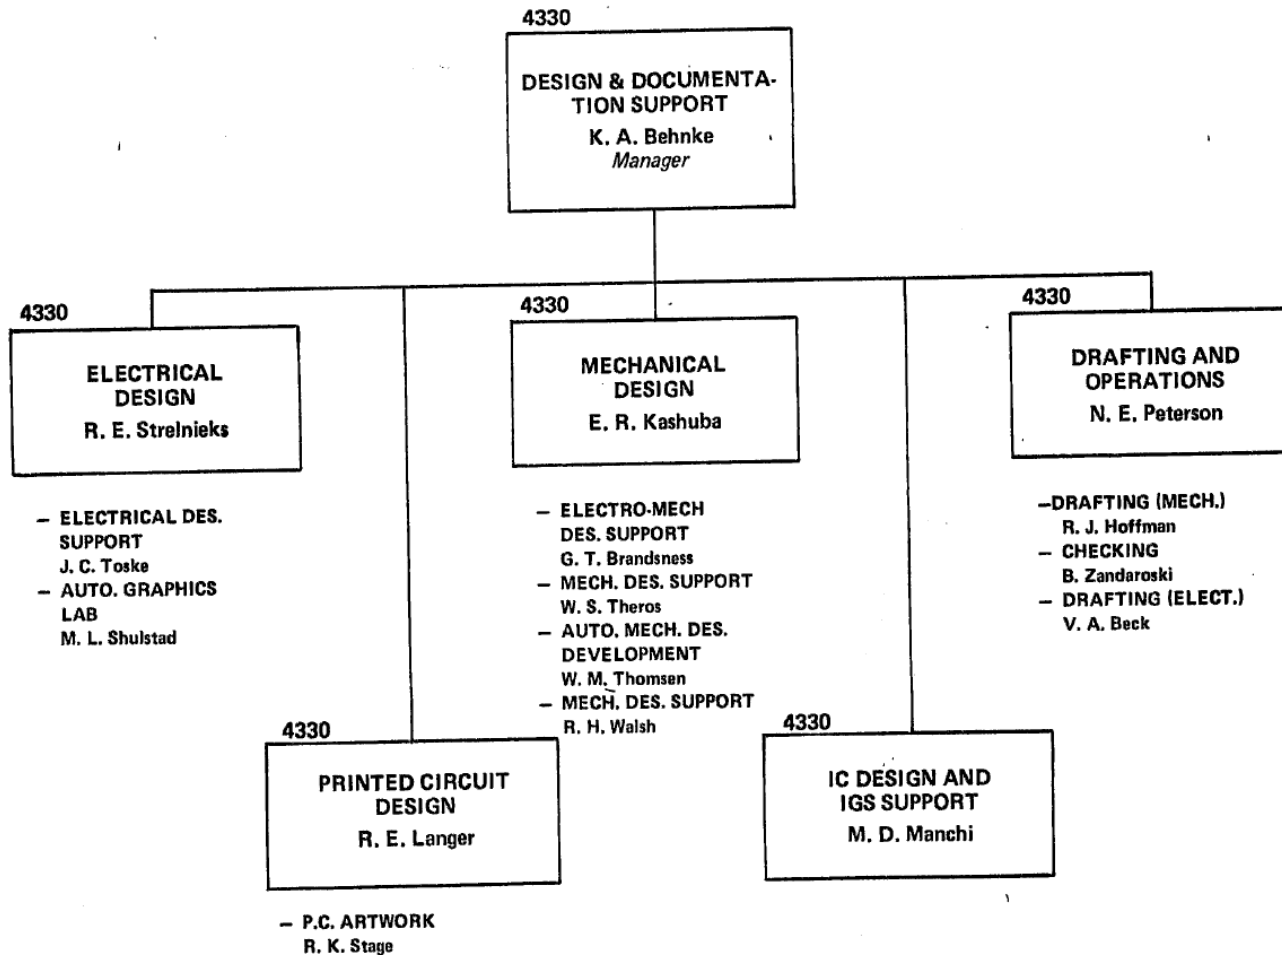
4330

DESIGN & DOCUMENTATION SUPPORT
K. A. Behnke
Manager

4330

ELECTRICAL DESIGN
R. E. Strelnieks

– ELECTRICAL DES. SUPPORT
J. C. Toske
– AUTO. GRAPHICS LAB
M. L. Shulstad

4330

MECHANICAL DESIGN
E. R. Kashuba

– ELECTRO-MECH DES. SUPPORT
G. T. Brandsness
– MECH. DES. SUPPORT
W. S. Theros
– AUTO. MECH. DES. DEVELOPMENT
W. M. Thomsen
– MECH. DES. SUPPORT
R. H. Walsh

4330

DRAFTING AND OPERATIONS
N. E. Peterson

–DRAFTING (MECH.)
R. J. Hoffman
– CHECKING
B. Zandaroski
– DRAFTING (ELECT.)
V. A. Beck

4330

PRINTED CIRCUIT DESIGN
R. E. Langer

– P.C. ARTWORK
R. K. Stage

4330

IC DESIGN AND IGS SUPPORT
M. D. Manchi